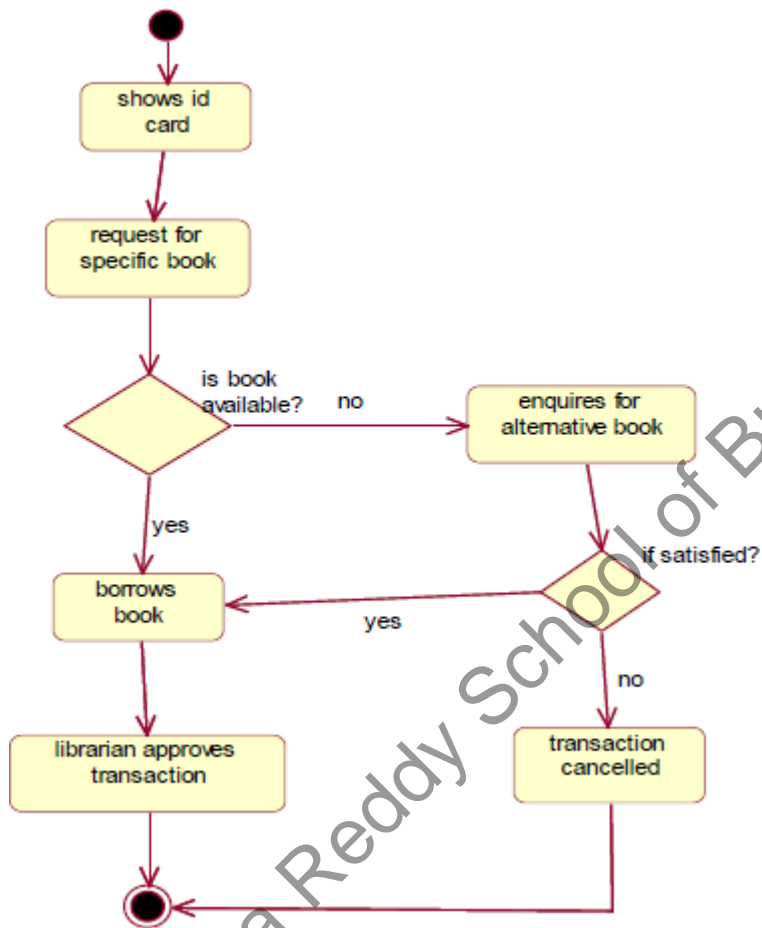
shows id card

request for specific book

is book available?

no

enquires for alternative book

yes

if satisfied?

borrows book

yes

no

librarian approves transaction

transaction cancelled

a Reddy School of B